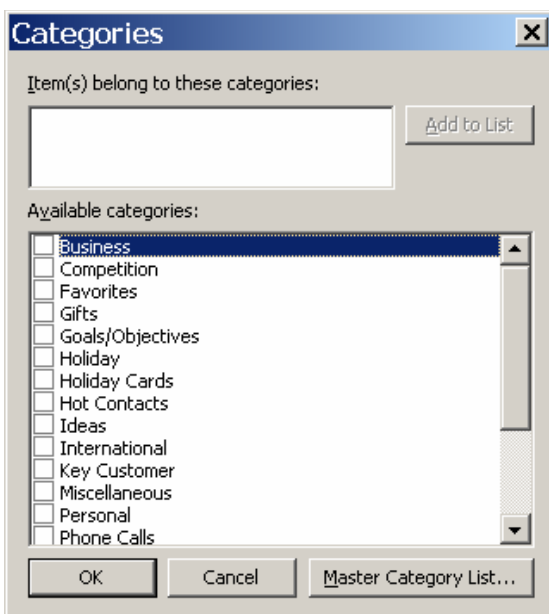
Categories

Item(s) belong to these categories:

Add to List

Available categories:

Business
Competition
Favorites
Gifts
Goals/Objectives
Holiday
Holiday Cards
Hot Contacts
Ideas
International
Key Customer
Miscellaneous
Personal
Phone Calls

OK

Cancel

Master Category List...